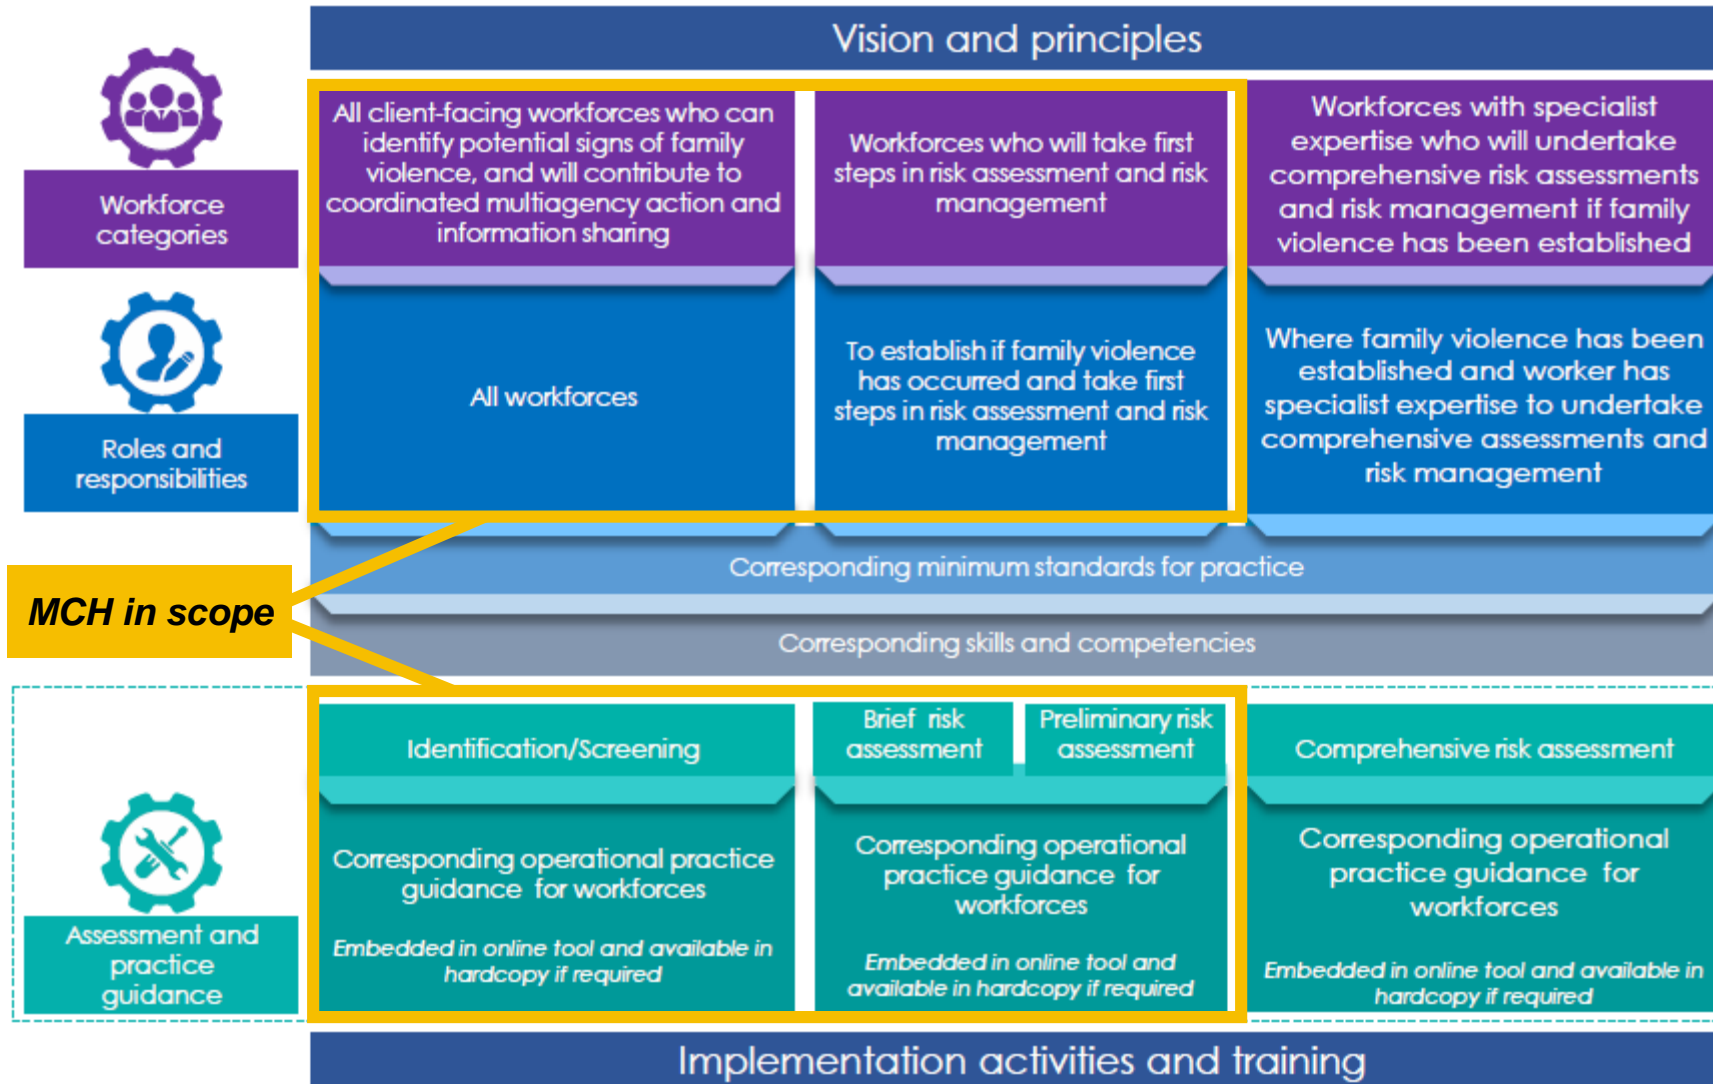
Vision and principles

Workforce categories

Roles and responsibilities

MCH in scope

Assessment and practice guidance

All client-facing workforces who can identify potential signs of family violence, and will contribute to coordinated multiagency action and information sharing

Workforces who will take first steps in risk assessment and risk management

Workforces with specialist expertise who will undertake comprehensive risk assessments and risk management if family violence has been established

All workforces

To establish if family violence has occurred and take first steps in risk assessment and risk management

Where family violence has been established and worker has specialist expertise to undertake comprehensive assessments and risk management

Corresponding minimum standards for practice

Corresponding skills and competencies

Identification/Screening

Brief risk assessment

Preliminary risk assessment

Comprehensive risk assessment

Corresponding operational practice guidance for workforces

Embedded in online tool and available in hardcopy if required

Corresponding operational practice guidance for workforces

Embedded in online tool and available in hardcopy if required

Corresponding operational practice guidance for workforces

Embedded in online tool and available in hardcopy if required

Implementation activities and training